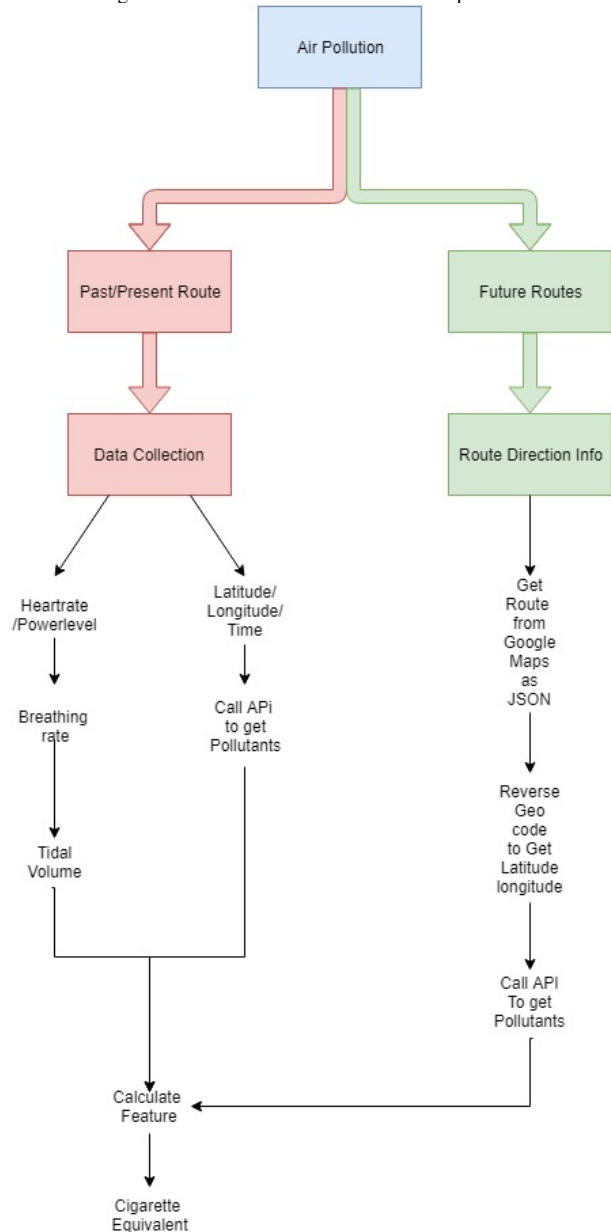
Air Pollution

Past/Present Route

Future Routes

Data Collection

Route Direction Info

Heartrate /Powerlevel

Breathing rate

Tidal Volume

Latitude/ Longitude/ Time

Call APi to get Pollutants

Get Route from Google Maps as JSON

Reverse Geo code to Get Latitude longitude

Call API To get Pollutants

Calculate Feature

Cigarette Equivalent